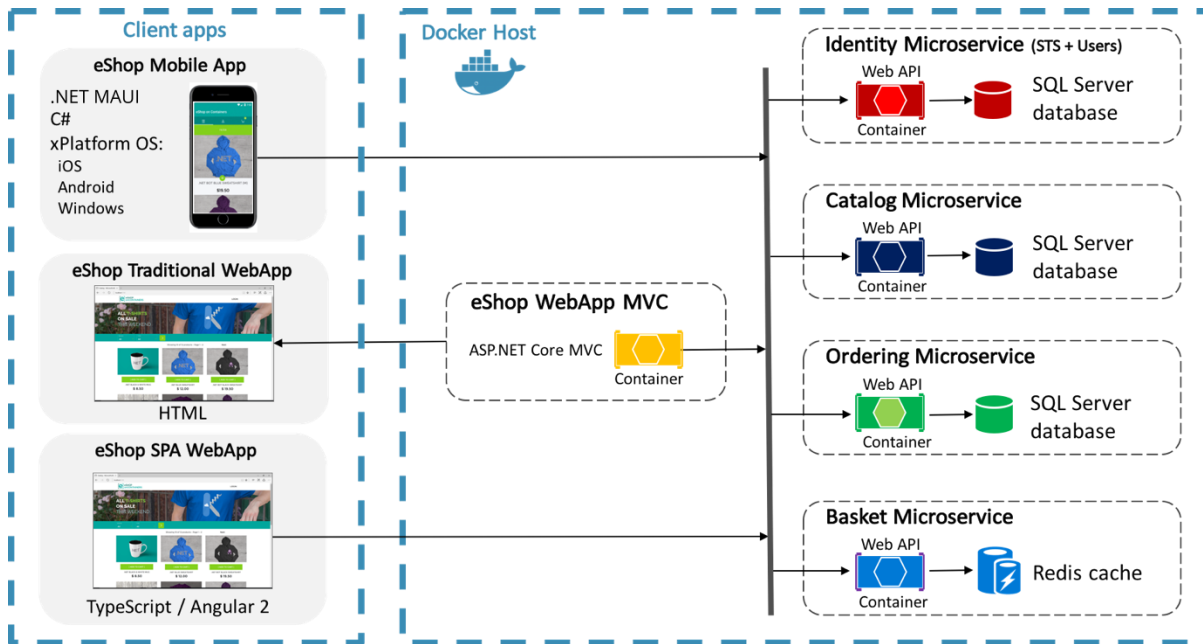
Client apps

eShop Mobile App

.NET MAUI
C#
xPlatform OS:
iOS
Android
Windows

eShop Traditional WebApp

HTML

eShop SPA WebApp

TypeScript / Angular 2

Docker Host

eShop WebApp MVC

ASP.NET Core MVC

Container

Identity Microservice (STS + Users)

Web API

Container

SQL Server database

Catalog Microservice

Web API

Container

SQL Server database

Ordering Microservice

Web API

Container

SQL Server database

Basket Microservice

Web API

Container

Redis cache